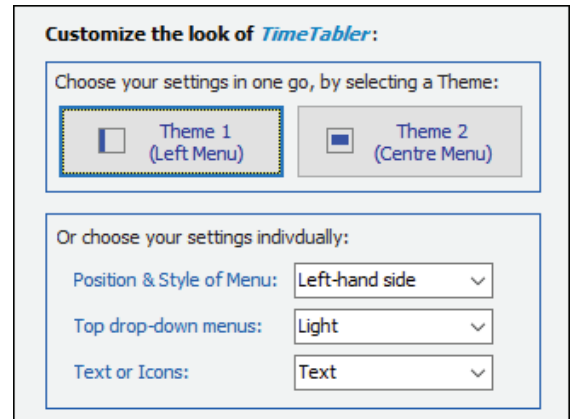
Customize the look of TimeTabler:

Choose your settings in one go, by selecting a Theme:

Theme 1
(Left Menu)

Theme 2
(Centre Menu)

Or choose your settings indivdually:

Position & Style of Menu: Left-hand side

Top drop-down menus: Light

Text or Icons: Text